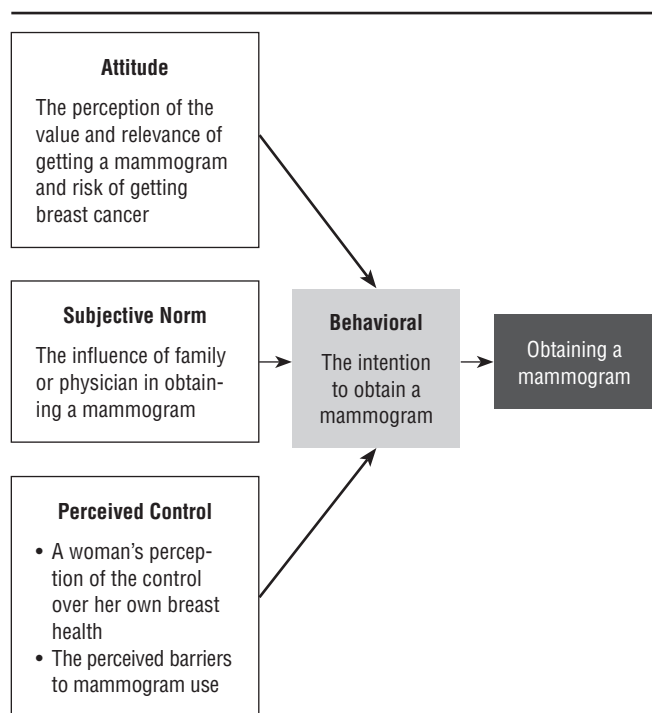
**Attitude**

The perception of the value and relevance of getting a mammogram and risk of getting breast cancer

**Subjective Norm**

The influence of family or physician in obtaining a mammogram

**Perceived Control**

• A woman's perception of the control over her own breast health
• The perceived barriers to mammogram use

**Behavioral**

The intention to obtain a mammogram

Obtaining a mammogram